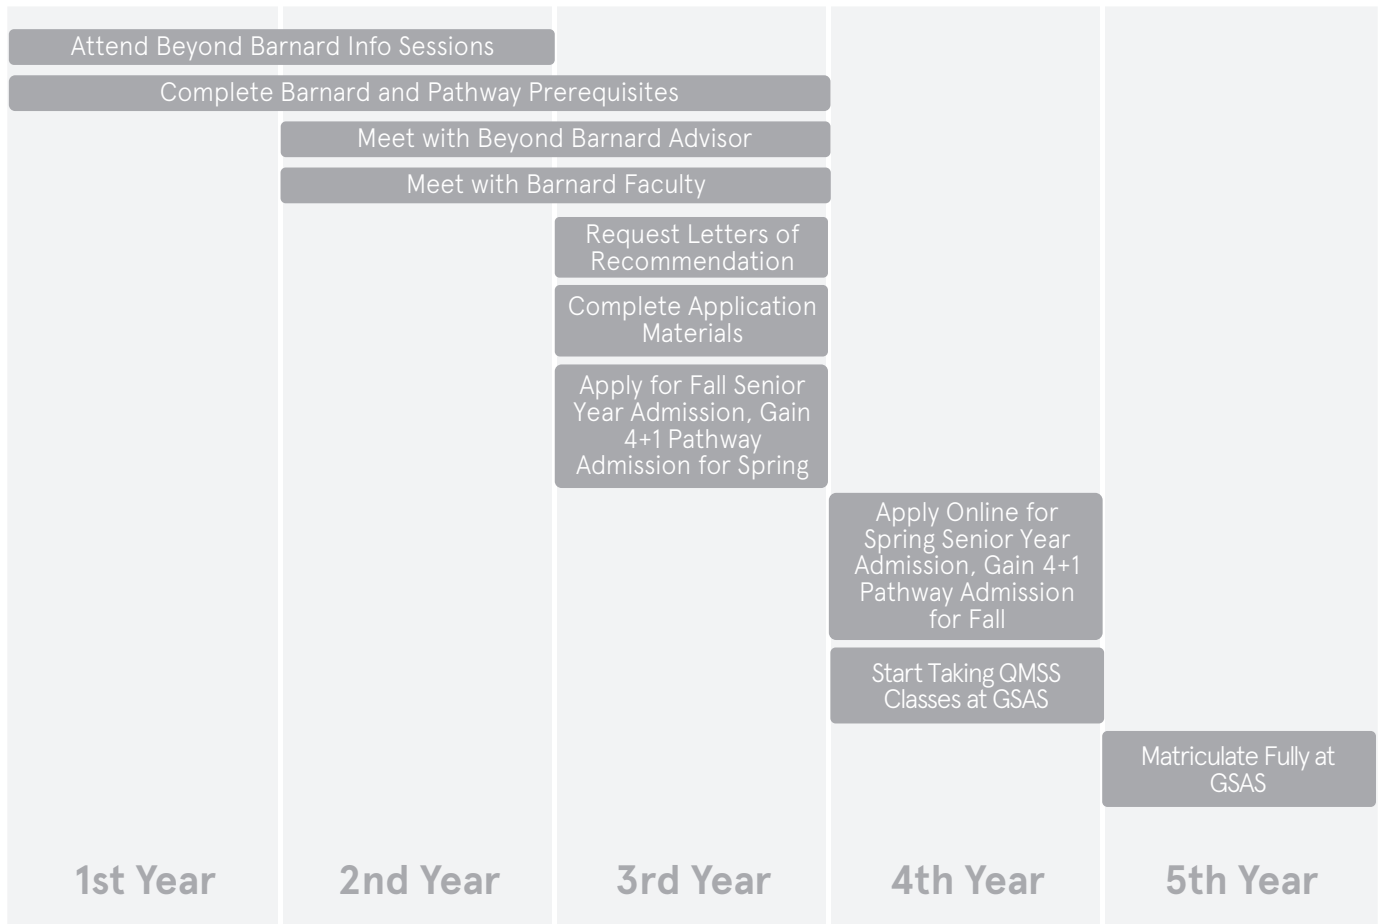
Attend Beyond Barnard Info Sessions

Complete Barnard and Pathway Prerequisites

Meet with Beyond Barnard Advisor

Meet with Barnard Faculty

Request Letters of Recommendation

Complete Application Materials

Apply for Fall Senior Year Admission, Gain 4+1 Pathway Admission for Spring

Apply Online for Spring Senior Year Admission, Gain 4+1 Pathway Admission for Fall

Start Taking QMSS Classes at GSAS

Matriculate Fully at GSAS

1st Year

2nd Year

3rd Year

4th Year

5th Year